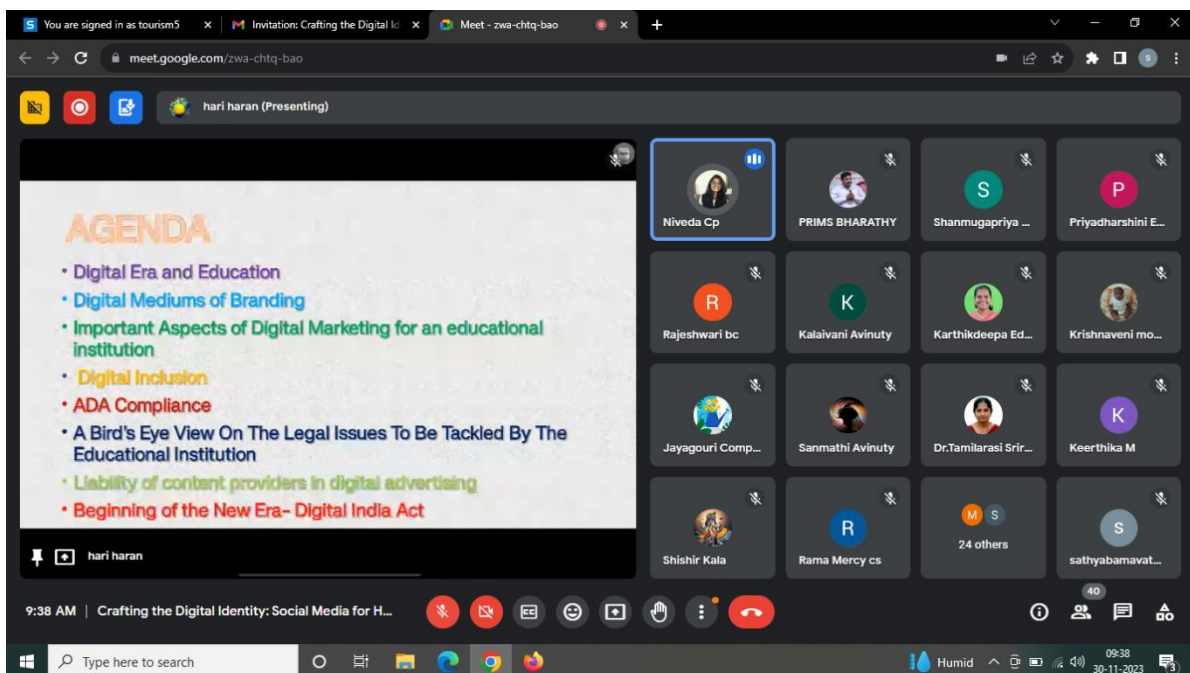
S You are signed in as tourism5 ×
M Invitation: Crafting the Digital Id ×
Meet - zwa-chtq-bao ×
+

meet.google.com/zwa-chtq-bao

hari haran (Presenting)

AGENDA

• Digital Era and Education
• Digital Mediums of Branding
• Important Aspects of Digital Marketing for an educational institution
• Digital Inclusion
• ADA Compliance
• A Bird's Eye View On The Legal Issues To Be Tackled By The Educational Institution
• Liability of content providers in digital advertising
• Beginning of the New Era- Digital India Act

hari haran

Niveda Cp
PRIMS BHARATHY
S
Shanmugapriya ...
P
Priyadharshini E...
R
Rajeshwari bc
K
Kalaivani Avinuty
Karthikdeepa Ed...
Krishnaveni mo...
Jayagouri Comp...
Sanmathi Avinuty
Dr.Tamilarasi Srir...
K
Keerthika M
Shishir Kala
R
Rama Mercy cs
M S
24 others
S
sathyabamavat...

9:38 AM | Crafting the Digital Identity: Social Media for H...

40

Type here to search
Humid
09:38
30-11-2023
3